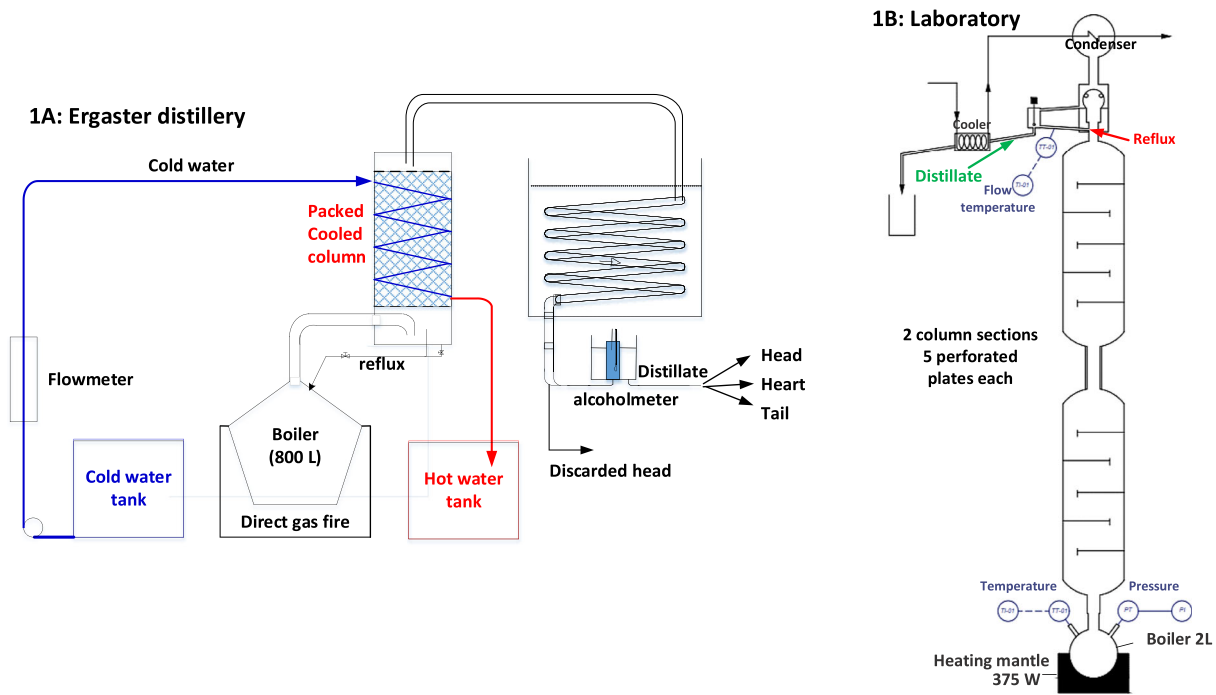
1A: Ergaster distillery

Cold water

Packed Cooled column

reflux

Flowmeter

Boiler (800 L)

Direct gas fire

Cold water tank

Hot water tank

Distillate

Head

Heart

Tail

alcoholmeter

Discarded head

1B: Laboratory

Condenser

Cooler

Reflux

Distillate

TT-01

TI-01

Flow temperature

2 column sections 5 perforated plates each

Temperature

Pressure

TI-01

TT-01

PT

PI

Boiler 2L

Heating mantle 375 W